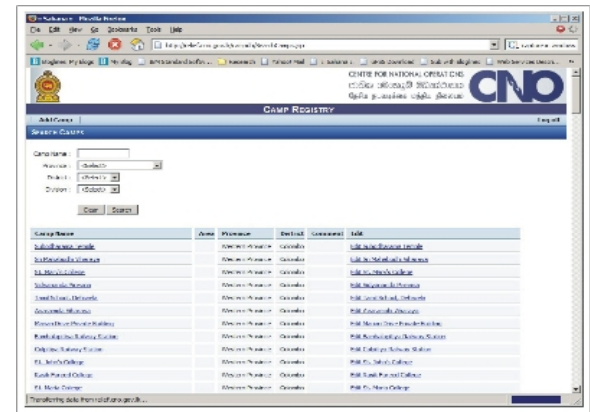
File Edit View Go Bookmarks Tools Help

CENTRE FOR NATIONAL OPERATIONS

CNO

CAMP REGISTRY

Add Camp

Logout

SEARCH CAMPS

Camp Name :

Province : <Select>

District : <Select>

Division : <Select>

Clear Search

| Camp Name | Area | Province | District | Comment | Edit |
|---|---|---|---|---|---|
| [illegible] | | Western Province | Colombo | | Edit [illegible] |
| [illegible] | | Western Province | Colombo | | Edit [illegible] |
| St. Mary's College | | Western Province | Colombo | | Edit St. Mary's College |
| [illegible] | | Western Province | Colombo | | Edit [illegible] |
| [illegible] | | Western Province | Colombo | | Edit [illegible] |
| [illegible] | | Western Province | Colombo | | Edit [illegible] |
| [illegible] | | Western Province | Colombo | | Edit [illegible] |
| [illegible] Railway Station | | Western Province | Colombo | | Edit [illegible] Railway Station |
| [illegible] Railway Station | | Western Province | Colombo | | Edit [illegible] Railway Station |
| St. John's College | | Western Province | Colombo | | Edit St. John's College |
| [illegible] College | | Western Province | Colombo | | Edit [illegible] College |
| St. Mary's College | | Western Province | Colombo | | Edit St. Mary's College |

Transferring data from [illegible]